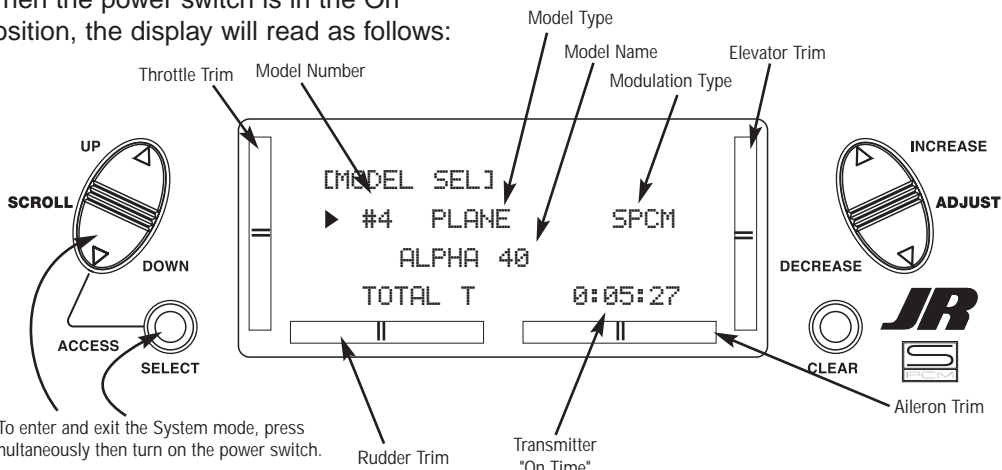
hen the power switch is in the On osition, the display will read as follows:

Model Type

Model Name

Elevator Trim

Throttle Trim

Model Number

Modulation Type

UP

SCROLL

DOWN

[MODEL SEL]

▶ #4 PLANE SPCM

ALPHA 40

TOTAL T 0:05:27

INCREASE

ADJUST

DECREASE

ACCESS

SELECT

CLEAR

JR

To enter and exit the System mode, press multaneously then turn on the power switch.

Rudder Trim

Transmitter "On Time"

Aileron Trim